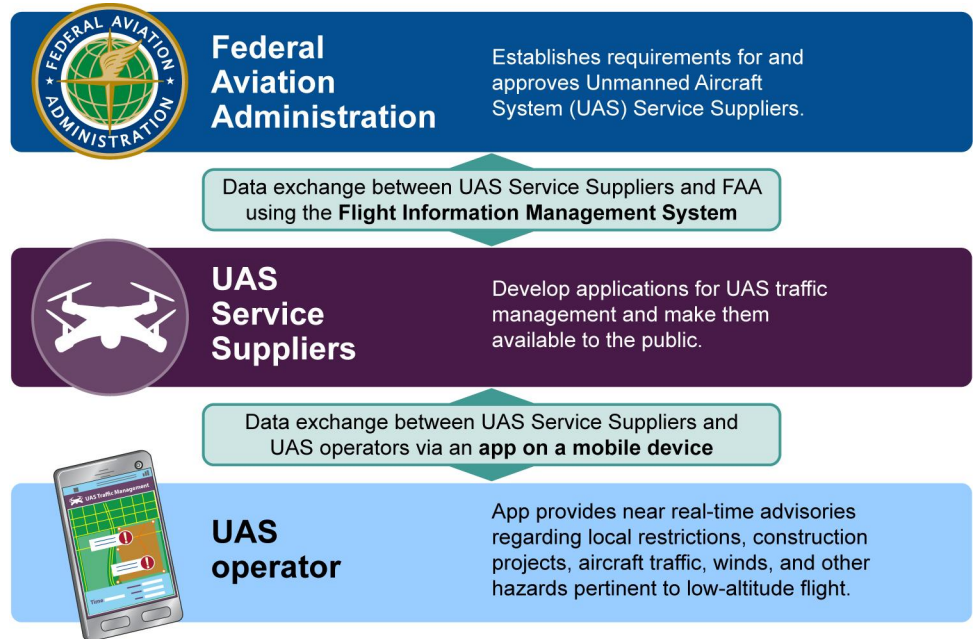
FEDERAL AVIATION ADMINISTRATION

Federal Aviation Administration

Establishes requirements for and approves Unmanned Aircraft System (UAS) Service Suppliers.

Data exchange between UAS Service Suppliers and FAA using the **Flight Information Management System**

UAS Service Suppliers

Develop applications for UAS traffic management and make them available to the public.

Data exchange between UAS Service Suppliers and UAS operators via an **app on a mobile device**

UAS Traffic Management

Time

UAS operator

App provides near real-time advisories regarding local restrictions, construction projects, aircraft traffic, winds, and other hazards pertinent to low-altitude flight.